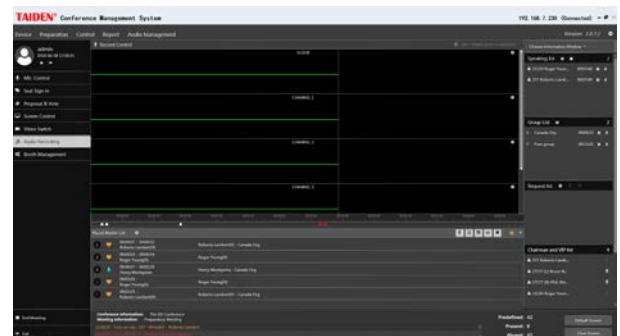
TAIDEN Conference Management System

192.168.7.230 (Connected)

Device Preparation Control Report Audio Management

Version: 2.0.1

admin

Mic Control

Seat Sign In

Proposal & Vote

Screen Control

Video Switch

Audio Recording

Booth Management

Record Control

FLOOR

CHANNEL 1

CHANNEL 2

CHANNEL 3

Speaking list

Group List

Canada City

Free group

Request list

Chairman and VIP list

Record Monitor List

Roberto Lambert(0) - Canada Fsg

Roger Young(0)

Henry Montgome - Canada Fsg

Roger Young(0)

Roberto Lambert(0) - Canada Fsg

Conference information

Meeting information

Predefined: 42

Present: 0

Default Screen

Clear Screen